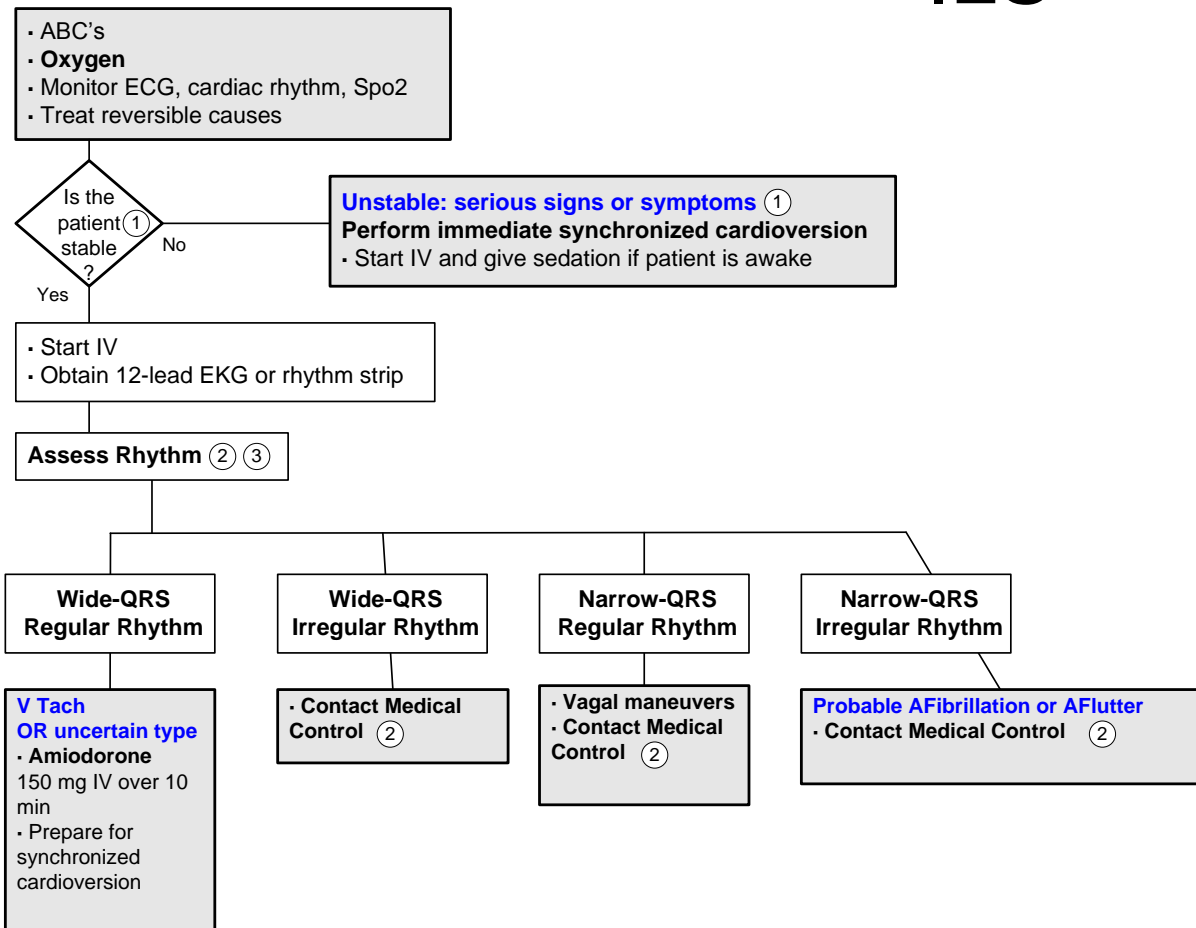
▪ ABC's
▪ **Oxygen**
▪ Monitor ECG, cardiac rhythm, Spo2
▪ Treat reversible causes

Is the patient ① stable ?

No

Yes

**Unstable: serious signs or symptoms** ①
**Perform immediate synchronized cardioversion**
▪ Start IV and give sedation if patient is awake

▪ Start IV
▪ Obtain 12-lead EKG or rhythm strip

**Assess Rhythm** ② ③

**Wide-QRS Regular Rhythm**

**Wide-QRS Irregular Rhythm**

**Narrow-QRS Regular Rhythm**

**Narrow-QRS Irregular Rhythm**

**V Tach OR uncertain type**
▪ **Amiodorone**
150 mg IV over 10 min
▪ Prepare for synchronized cardioversion

▪ **Contact Medical Control** ②

▪ **Vagal maneuvers**
▪ **Contact Medical Control** ②

**Probable AFibrillation or AFlutter**
▪ **Contact Medical Control** ②